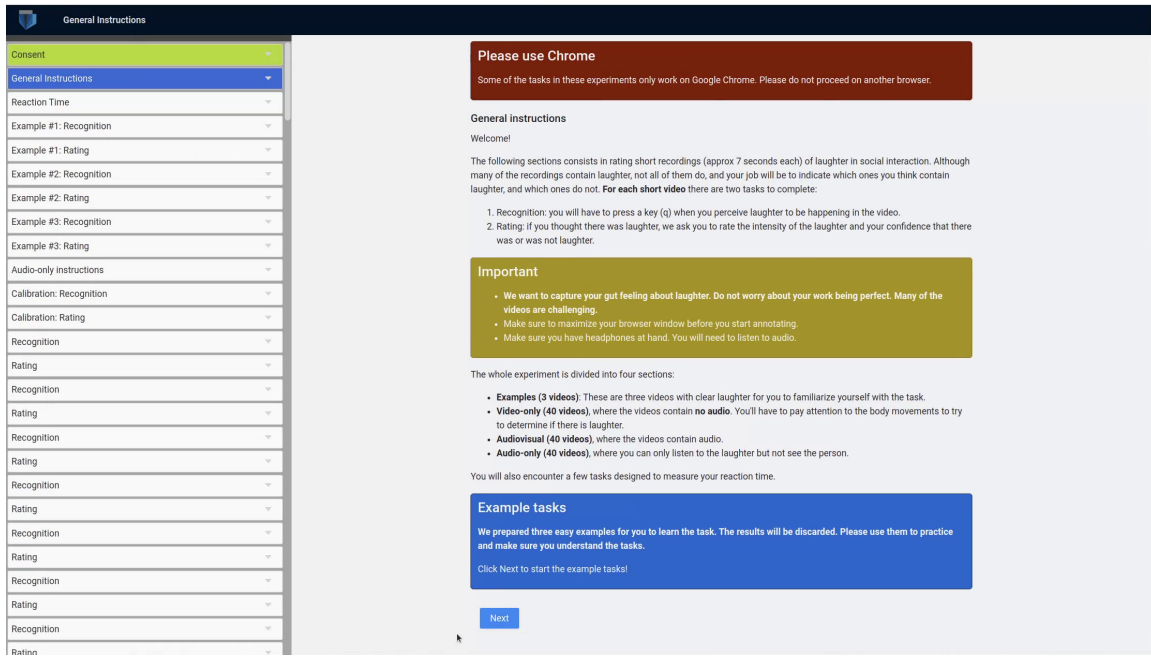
General Instructions

Consent
General Instructions
Reaction Time
Example #1: Recognition
Example #1: Rating
Example #2: Recognition
Example #2: Rating
Example #3: Recognition
Example #3: Rating
Audio-only instructions
Calibration: Recognition
Calibration: Rating
Recognition
Rating
Recognition
Rating
Recognition
Rating
Recognition
Rating
Recognition
Rating
Recognition
Rating
Recognition
Rating

Please use Chrome

Some of the tasks in these experiments only work on Google Chrome. Please do not proceed on another browser.

General instructions

Welcome!

The following sections consists in rating short recordings (approx 7 seconds each) of laughter in social interaction. Although many of the recordings contain laughter, not all of them do, and your job will be to indicate which ones you think contain laughter, and which ones do not. **For each short video** there are two tasks to complete:

1. Recognition: you will have to press a key (q) when you perceive laughter to be happening in the video.
2. Rating: if you thought there was laughter, we ask you to rate the intensity of the laughter and your confidence that there was or was not laughter.

Important

- **We want to capture your gut feeling about laughter. Do not worry about your work being perfect. Many of the videos are challenging.**
- Make sure to maximize your browser window before you start annotating.
- Make sure you have headphones at hand. You will need to listen to audio.

The whole experiment is divided into four sections:

- **Examples (3 videos)**: These are three videos with clear laughter for you to familiarize yourself with the task.
- **Video-only (40 videos)**, where the videos contain **no audio**. You'll have to pay attention to the body movements to try to determine if there is laughter.
- **Audiovisual (40 videos)**, where the videos contain audio.
- **Audio-only (40 videos)**, where you can only listen to the laughter but not see the person.

You will also encounter a few tasks designed to measure your reaction time.

Example tasks

**We prepared three easy examples for you to learn the task. The results will be discarded. Please use them to practice and make sure you understand the tasks.**

Click Next to start the example tasks!

Next